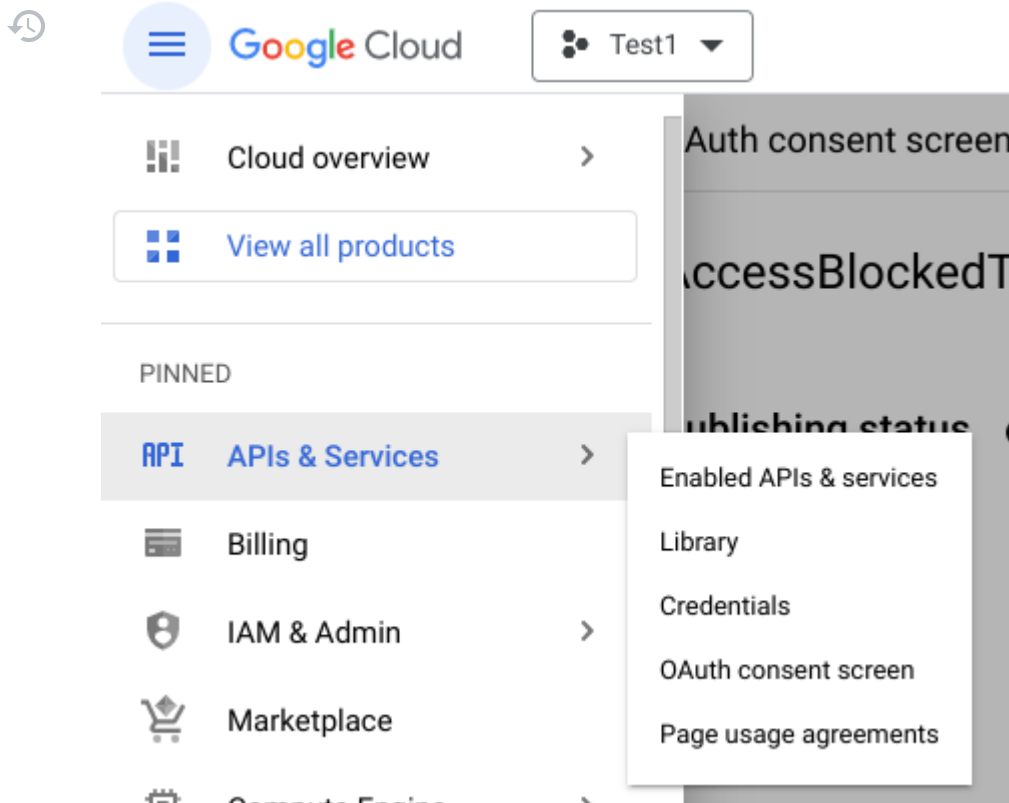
Google Cloud

Test1

Cloud overview

View all products

PINNED

API APIs & Services

Billing

IAM & Admin

Marketplace

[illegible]

Auth consent screen

ccessBlockedT

ublishing status

Enabled APIs & services

Library

Credentials

OAuth consent screen

Page usage agreements